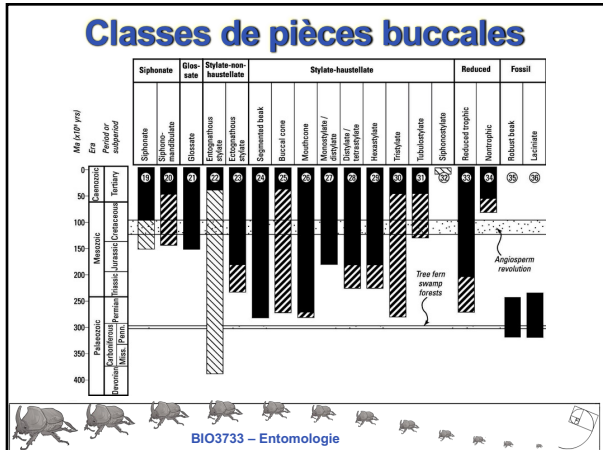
Classes de pièces buccales

| | | | Siphonate | | Glossate | Stylate-non-haustellate | | Stylate-haustellate | | | | | | | | | | Reduced | | Fossil | |
|---|---|---|---|---|---|---|---|---|---|---|---|---|---|---|---|---|---|---|---|---|---|
| Ma (x10⁶ yrs) | Era | Period or subperiod | Siphonate | Siphono-mandibulate | Glossate | Entognathous stylate | Ectognathous stylate | Segmented beak | Buccal cone | Mouthcone | Monostylate / distylate | Distylate / tetrastylate | Hexastylate | Tristylate | Tubulostylate | Siphonostylate | Reduced trophic | Nontrophic | Robust beak | Laciniate |
| | | | 19 | 20 | 21 | 22 | 23 | 24 | 25 | 26 | 27 | 28 | 29 | 30 | 31 | 32 | 33 | 34 | 35 | 36 |

Ma (x10⁶ yrs): 0, 50, 100, 150, 200, 250, 300, 350, 400

Caenozoic: Tertiary
Mesozoic: Cretaceous, Jurassic, Triassic
Palaeozoic: Permian, Carboniferous (Penn., Miss.), Devonian

Tree fern swamp forests

Angiosperm revolution

BIO3733 – Entomologie